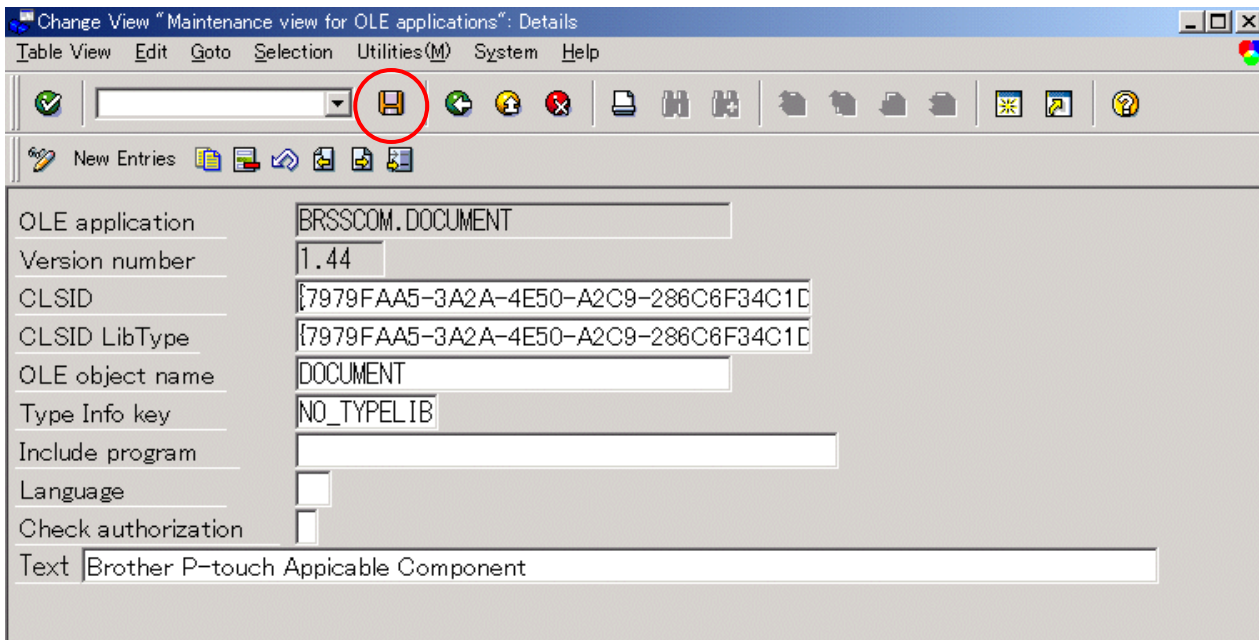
Change View "Maintenance view for OLE applications": Details

Table View Edit Goto Selection Utilities(M) System Help

New Entries

OLE application BRSSCOM.DOCUMENT
Version number 1.44
CLSID {7979FAA5-3A2A-4E50-A2C9-286C6F34C1D
CLSID LibType {7979FAA5-3A2A-4E50-A2C9-286C6F34C1D
OLE object name DOCUMENT
Type Info key NO_TYPELIB
Include program
Language
Check authorization
Text Brother P-touch Appicable Component